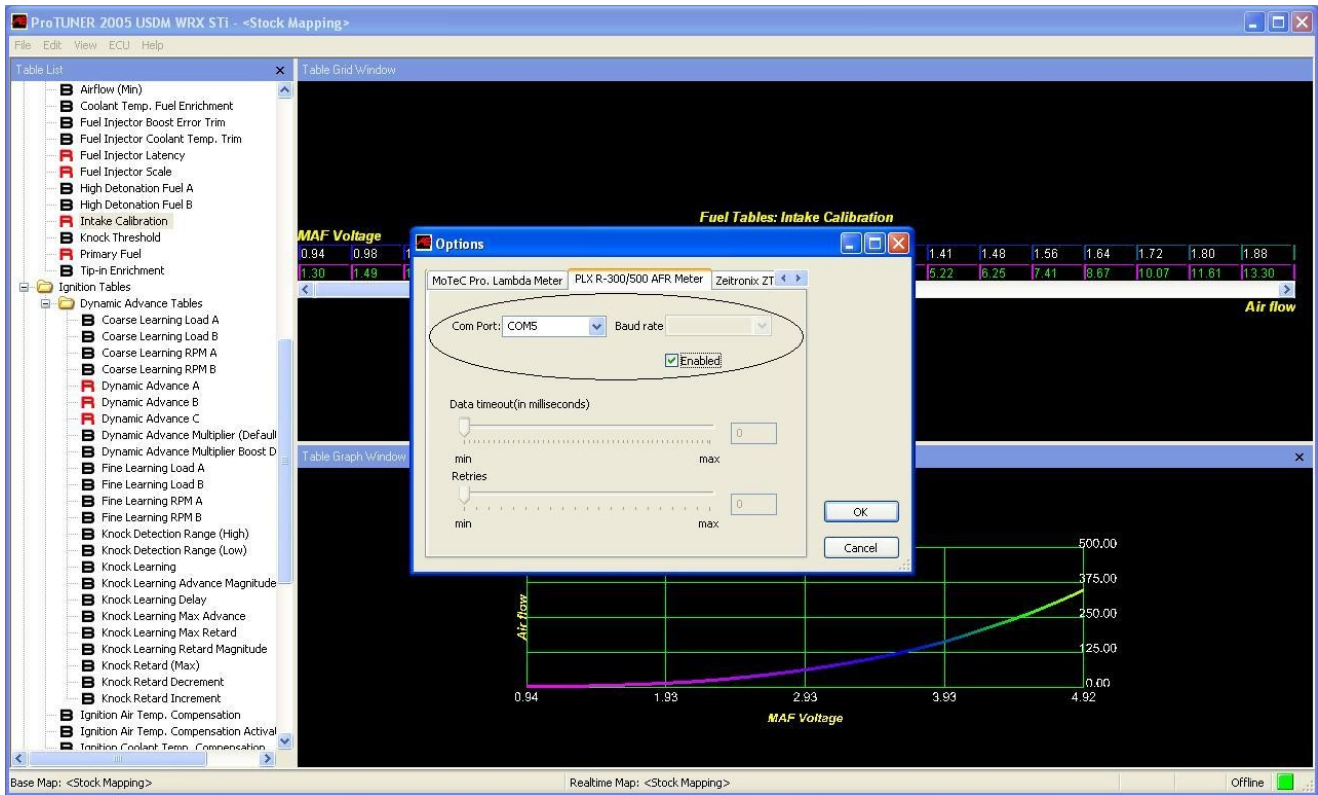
ProTUNER 2005 USDM WRX STi - <Stock Mapping>

File Edit View ECU Help

Table List

Airflow (Min)
Coolant Temp. Fuel Enrichment
Fuel Injector Boost Error Trim
Fuel Injector Coolant Temp. Trim
Fuel Injector Latency
Fuel Injector Scale
High Detonation Fuel A
High Detonation Fuel B
Intake Calibration
Knock Threshold
Primary Fuel
Tip-in Enrichment
Ignition Tables
Dynamic Advance Tables
Coarse Learning Load A
Coarse Learning Load B
Coarse Learning RPM A
Coarse Learning RPM B
Dynamic Advance A
Dynamic Advance B
Dynamic Advance C
Dynamic Advance Multiplier (Defaul
Dynamic Advance Multiplier Boost D
Fine Learning Load A
Fine Learning Load B
Fine Learning RPM A
Fine Learning RPM B
Knock Detection Range (High)
Knock Detection Range (Low)
Knock Learning
Knock Learning Advance Magnitude
Knock Learning Delay
Knock Learning Max Advance
Knock Learning Max Retard
Knock Learning Retard Magnitude
Knock Retard (Max)
Knock Retard Decrement
Knock Retard Increment
Ignition Air Temp. Compensation
Ignition Air Temp. Compensation Activa
Ignition Coolant Temp. Compensation

Table Grid Window

Fuel Tables: Intake Calibration

MAF Voltage

| 0.94 | 0.98 | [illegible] | 1.41 | 1.48 | 1.56 | 1.64 | 1.72 | 1.80 | 1.88 |
|---|---|---|---|---|---|---|---|---|---|
| 1.30 | 1.49 | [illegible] | 5.22 | 6.25 | 7.41 | 8.67 | 10.07 | 11.61 | 13.30 |

Air flow

Options

MoTeC Pro. Lambda Meter | PLX R-300/500 AFR Meter | Zeitronix ZT

Com Port: COM5
Baud rate
Enabled

Data timeout(in milliseconds)
0
min max
Retries
0
min max

OK
Cancel

Table Graph Window

500.00
375.00
250.00
125.00
0.00

Air flow

0.94 1.93 2.93 3.93 4.92

MAF Voltage

Base Map: <Stock Mapping>
Realtime Map: <Stock Mapping>
Offline